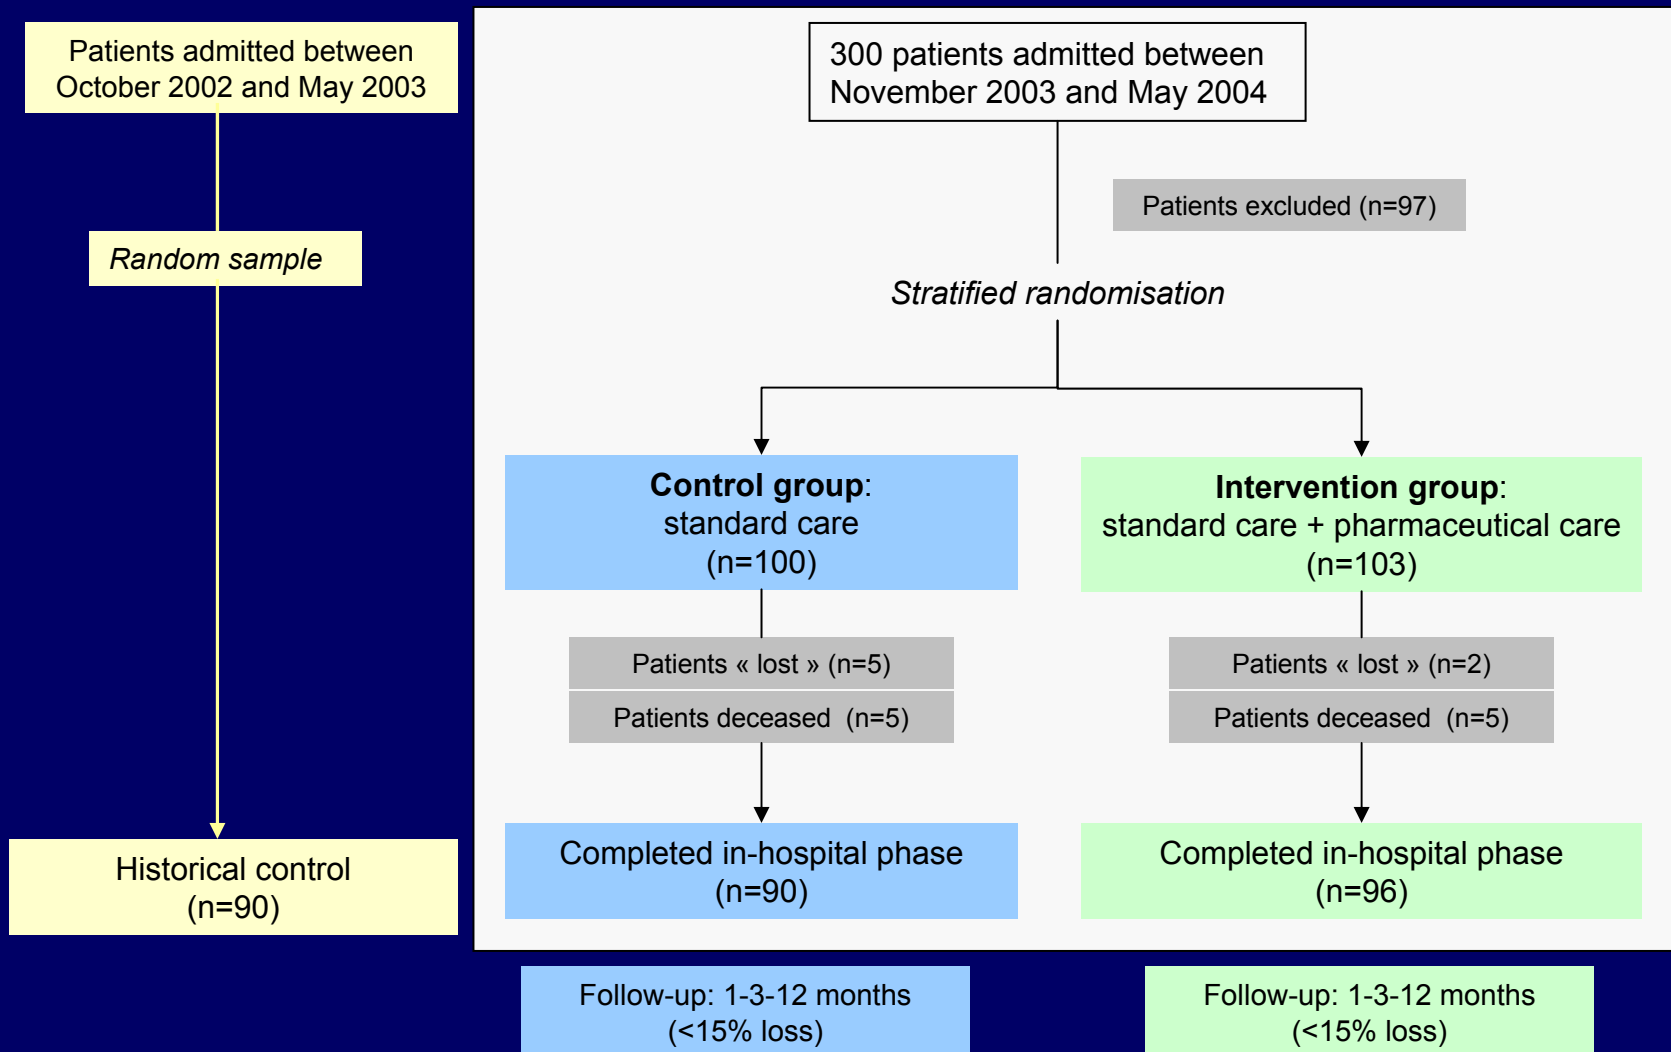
Patients admitted between October 2002 and May 2003

Random sample

Historical control (n=90)

300 patients admitted between November 2003 and May 2004

Patients excluded (n=97)

Stratified randomisation

Control group: standard care (n=100)

Patients « lost » (n=5)

Patients deceased (n=5)

Completed in-hospital phase (n=90)

Intervention group: standard care + pharmaceutical care (n=103)

Patients « lost » (n=2)

Patients deceased (n=5)

Completed in-hospital phase (n=96)

Follow-up: 1-3-12 months (<15% loss)

Follow-up: 1-3-12 months (<15% loss)